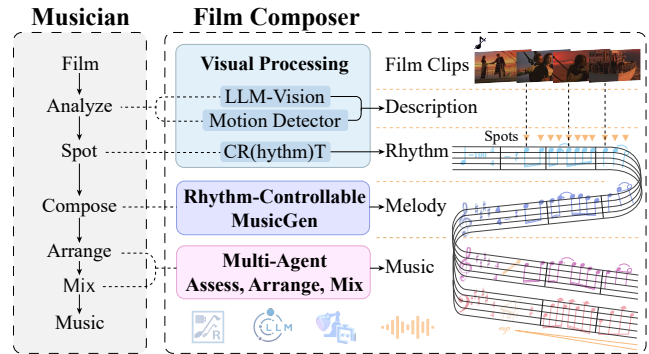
Musician

Film
Analyze
Spot
Compose
Arrange
Mix
Music

Film Composer

Visual Processing
LLM-Vision
Motion Detector
CR(hythm)T

Rhythm-Controllable MusicGen

Multi-Agent Assess, Arrange, Mix

Film Clips
Description
Spots
Rhythm
Melody
Music

LLM